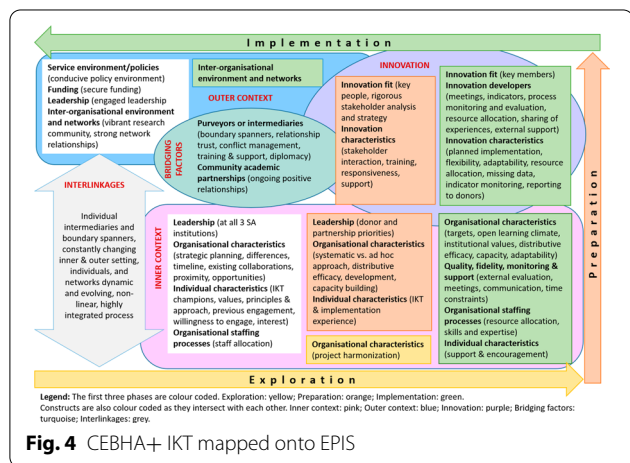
Implementation

Service environment/policies (conducive policy environment) Funding (secure funding) Leadership (engaged leadership Inter-organisational environment and networks (vibrant research community, strong network relationships)

Inter-organisational environment and networks

OUTER CONTEXT

INNOVATION

Innovation fit (key people, rigorous stakeholder analysis and strategy Innovation characteristics (stakeholder interaction, training, responsiveness, support)

Innovation fit (key members) Innovation developers (meetings, indicators, process monitoring and evaluation, resource allocation, sharing of experiences, external support) Innovation characteristics (planned implementation, flexibility, adaptability, resource allocation, missing data, indicator monitoring, reporting to donors)

BRIDGING FACTORS

Purveyors or intermediaries (boundary spanners, relationship trust, conflict management, training & support, diplomacy) Community academic partnerships (ongoing positive relationships)

INTERLINKAGES

Individual intermediaries and boundary spanners, constantly changing inner & outer setting, individuals, and networks dynamic and evolving, non-linear, highly integrated process

INNER CONTEXT

Leadership (at all 3 SA institutions) Organisational characteristics (strategic planning, differences, timeline, existing collaborations, proximity, opportunities) Individual characteristics (IKT champions, values, principles & approach, previous engagement, willingness to engage, interest) Organisational staffing processes (staff allocation)

Leadership (donor and partnership priorities) Organisational characteristics (systematic vs. ad hoc approach, distributive efficacy, development, capacity building) Individual characteristics (IKT & implementation experience)

Organisational characteristics (project harmonization)

Organisational characteristics (targets, open learning climate, institutional values, distributive efficacy, capacity, adaptability) Quality, fidelity, monitoring & support (external evaluation, meetings, communication, time constraints) Organisational staffing processes (resource allocation, skills and expertise) Individual characteristics (support & encouragement)

Preparation

Exploration

Legend: The first three phases are colour coded. Exploration: yellow; Preparation: orange; Implementation: green.
Constructs are also colour coded as they intersect with each other. Inner context: pink; Outer context: blue; Innovation: purple; Bridging factors: turquoise; Interlinkages: grey.

Fig. 4 CEBHA+ IKT mapped onto EPIS